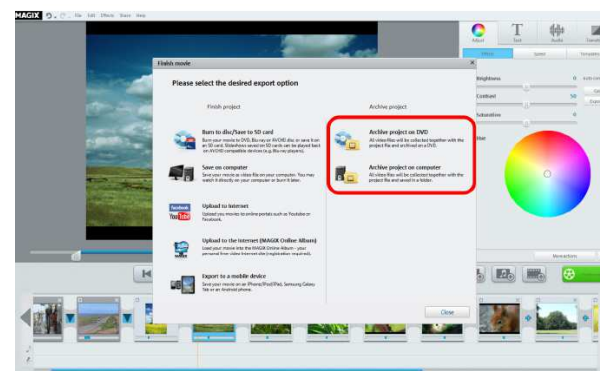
MAGIX File Edit Effects Share Help

Finish movie

Please select the desired export option

Finish project

Burn to disc/Save to SD card
Burn your movie to DVD, Blu-ray or AVCHD disc or save it on an SD card. Slideshows saved on SD cards can be played back on AVCHD compatible devices (e.g. Blu-ray players).

Save on computer
Save your movie as video file on your computer. You may watch it directly on your computer or burn it later.

Upload to Internet
Upload you movies to online portals such as Youtube or Facebook.

Upload to the Internet (MAGIX Online Album)
Load your movie into the MAGIX Online Album – your personal free video Internet site (registration required).

Export to a mobile device
Save your movie on an iPhone/iPod/iPad, Samsung Galaxy Tab or an Android phone.

Archive project

Archive project on DVD
All video files will be collected together with the project file and archived on a DVD.

Archive project on computer
All video files will be collected together with the project file and saved in a folder.

Close

Brightness
Contrast
Saturation
Color